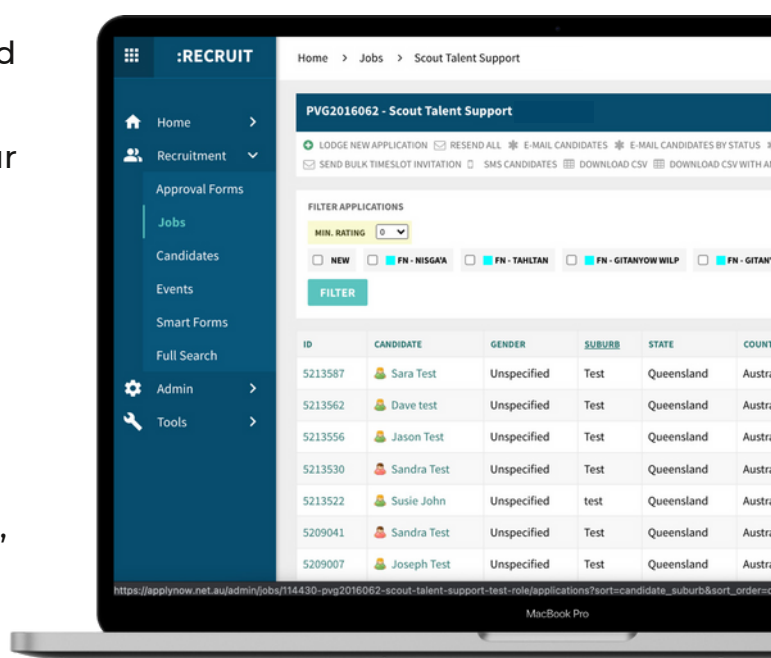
d

ur

,

:RECRUIT

Home > Jobs > Scout Talent Support

Home
Recruitment
Approval Forms
Jobs
Candidates
Events
Smart Forms
Full Search
Admin
Tools

PVG2016062 - Scout Talent Support

LODGE NEW APPLICATION RESEND ALL E-MAIL CANDIDATES E-MAIL CANDIDATES BY STATUS
SEND BULK TIMESLOT INVITATION SMS CANDIDATES DOWNLOAD CSV DOWNLOAD CSV WITH A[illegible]

FILTER APPLICATIONS
MIN. RATING 0
NEW FN - NISGA'A FN - TAHLTAN FN - GITANYOW WILP FN - GITAN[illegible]
FILTER

| ID | CANDIDATE | GENDER | SUBURB | STATE | COUNT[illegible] |
|---|---|---|---|---|---|
| 5213587 | Sara Test | Unspecified | Test | Queensland | Austra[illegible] |
| 5213562 | Dave test | Unspecified | Test | Queensland | Austra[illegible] |
| 5213556 | Jason Test | Unspecified | Test | Queensland | Austra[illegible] |
| 5213530 | Sandra Test | Unspecified | Test | Queensland | Austra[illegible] |
| 5213522 | Susie John | Unspecified | test | Queensland | Austra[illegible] |
| 5209041 | Sandra Test | Unspecified | Test | Queensland | Austra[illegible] |
| 5209007 | Joseph Test | Unspecified | Test | Queensland | Austra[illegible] |

https://applynow.net.au/admin/jobs/114430-pvg2016062-scout-talent-support-test-role/applications?sort=candidate_suburb&sort_order=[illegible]

MacBook Pro